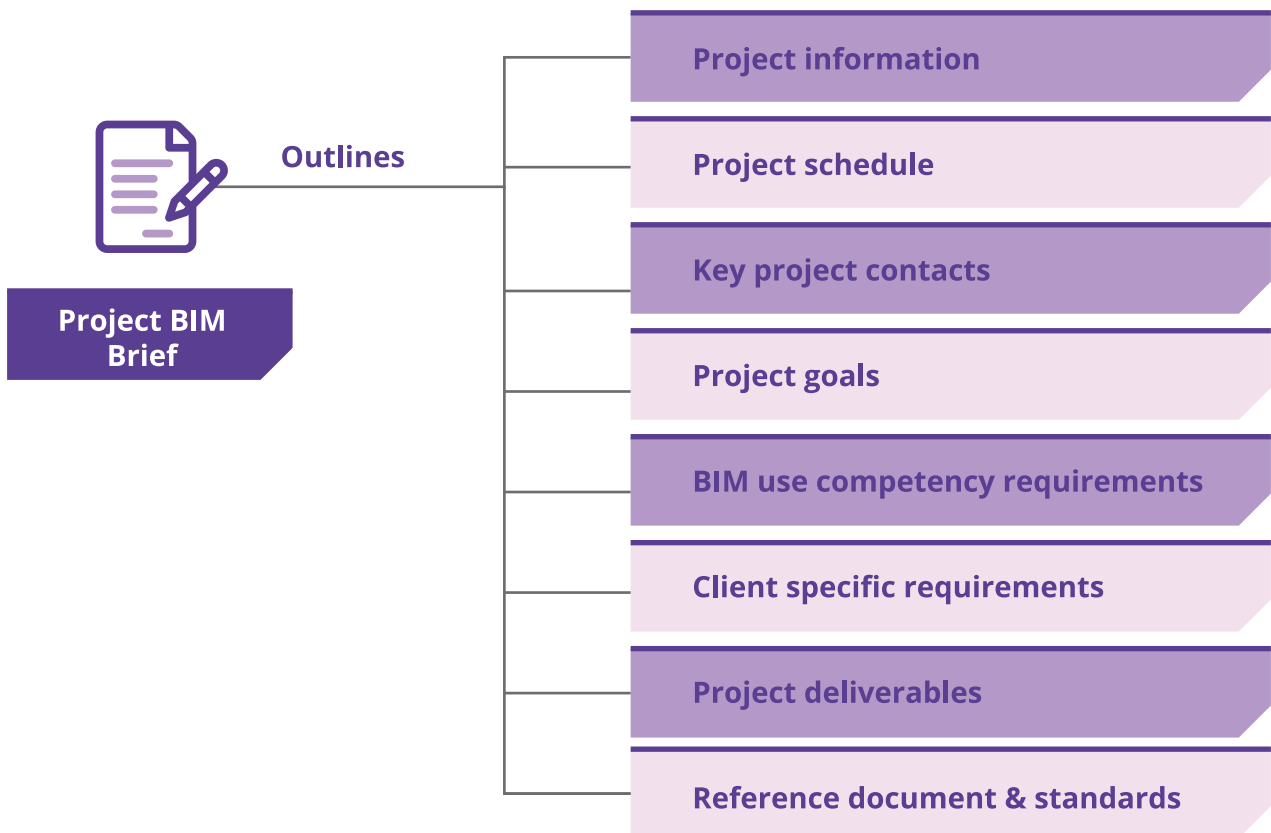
Project BIM Brief

Outlines

Project information

Project schedule

Key project contacts

Project goals

BIM use competency requirements

Client specific requirements

Project deliverables

Reference document & standards